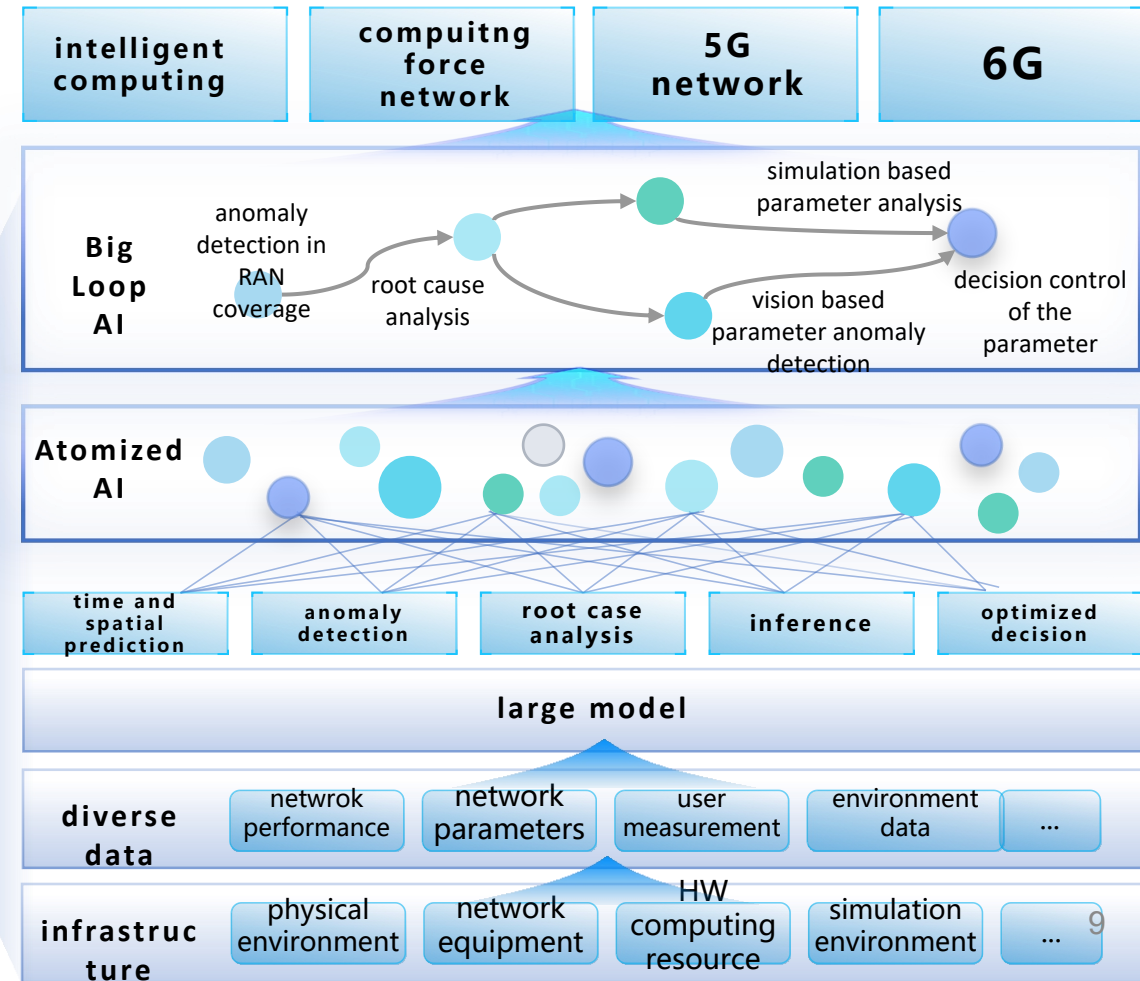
intelligent computing

compuitng force network

5G network

6G

Big Loop AI

anomaly detection in RAN coverage

root cause analysis

simulation based parameter analysis

vision based parameter anomaly detection

decision control of the parameter

Atomized AI

time and spatial prediction

anomaly detection

root case analysis

inference

optimized decision

large model

diverse data

netwrok performance

network parameters

user measurement

environment data

...

infrastructure

physical environment

network equipment

HW computing resource

simulation environment

...

9